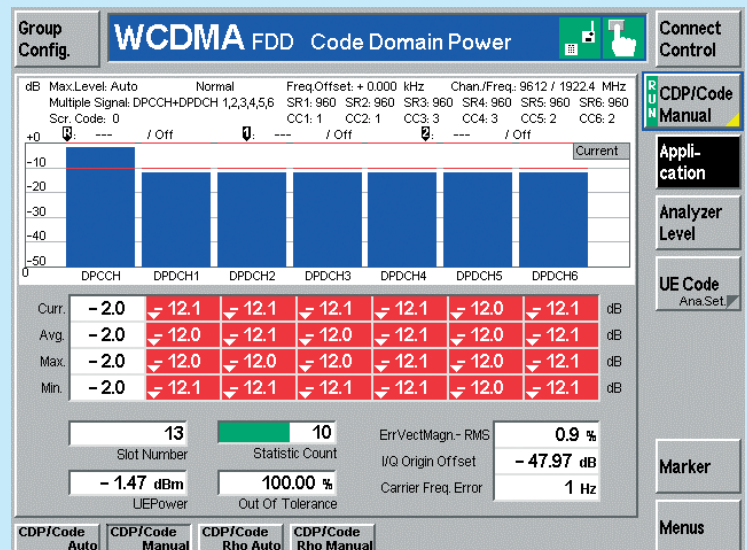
Group Config.

WCDMA FDD Code Domain Power

Connect Control

dB Max.Level: Auto Normal Freq.Offset: + 0.000 kHz Chan./Freq.: 9612 / 1922.4 MHz
Multiple Signal: DPCCH+DPDCH 1,2,3,4,5,6 SR1: 960 SR2: 960 SR3: 960 SR4: 960 SR5: 960 SR6: 960
Scr. Code: 0 CC1: 1 CC2: 1 CC3: 3 CC4: 3 CC5: 2 CC6: 2
+0 R: --- / Off 1: --- / Off 2: --- / Off

Current

-10
-20
-30
-40
-50
0

DPCCH DPDCH1 DPDCH2 DPDCH3 DPDCH4 DPDCH5 DPDCH6

| | | | | | | | | |
|---|---|---|---|---|---|---|---|---|
| Curr. | − 2.0 | − 12.1 | − 12.1 | − 12.1 | − 12.1 | − 12.0 | − 12.1 | dB |
| Avg. | − 2.0 | − 12.0 | − 12.1 | − 12.0 | − 12.1 | − 12.0 | − 12.1 | dB |
| Max. | − 2.0 | − 12.0 | − 12.0 | − 12.0 | − 12.1 | − 12.0 | − 12.1 | dB |
| Min. | − 2.0 | − 12.1 | − 12.1 | − 12.1 | − 12.1 | − 12.0 | − 12.1 | dB |

13 Slot Number
10 Statistic Count
ErrVectMagn.- RMS 0.9 %
I/Q Origin Offset − 47.97 dB
− 1.47 dBm UEPower
100.00 % Out Of Tolerance
Carrier Freq. Error 1 Hz

RUN CDP/Code Manual

Application

Analyzer Level

UE Code Ana.Set.

Marker

Menus

CDP/Code Auto
CDP/Code Manual
CDP/Code Rho Auto
CDP/Code Rho Manual